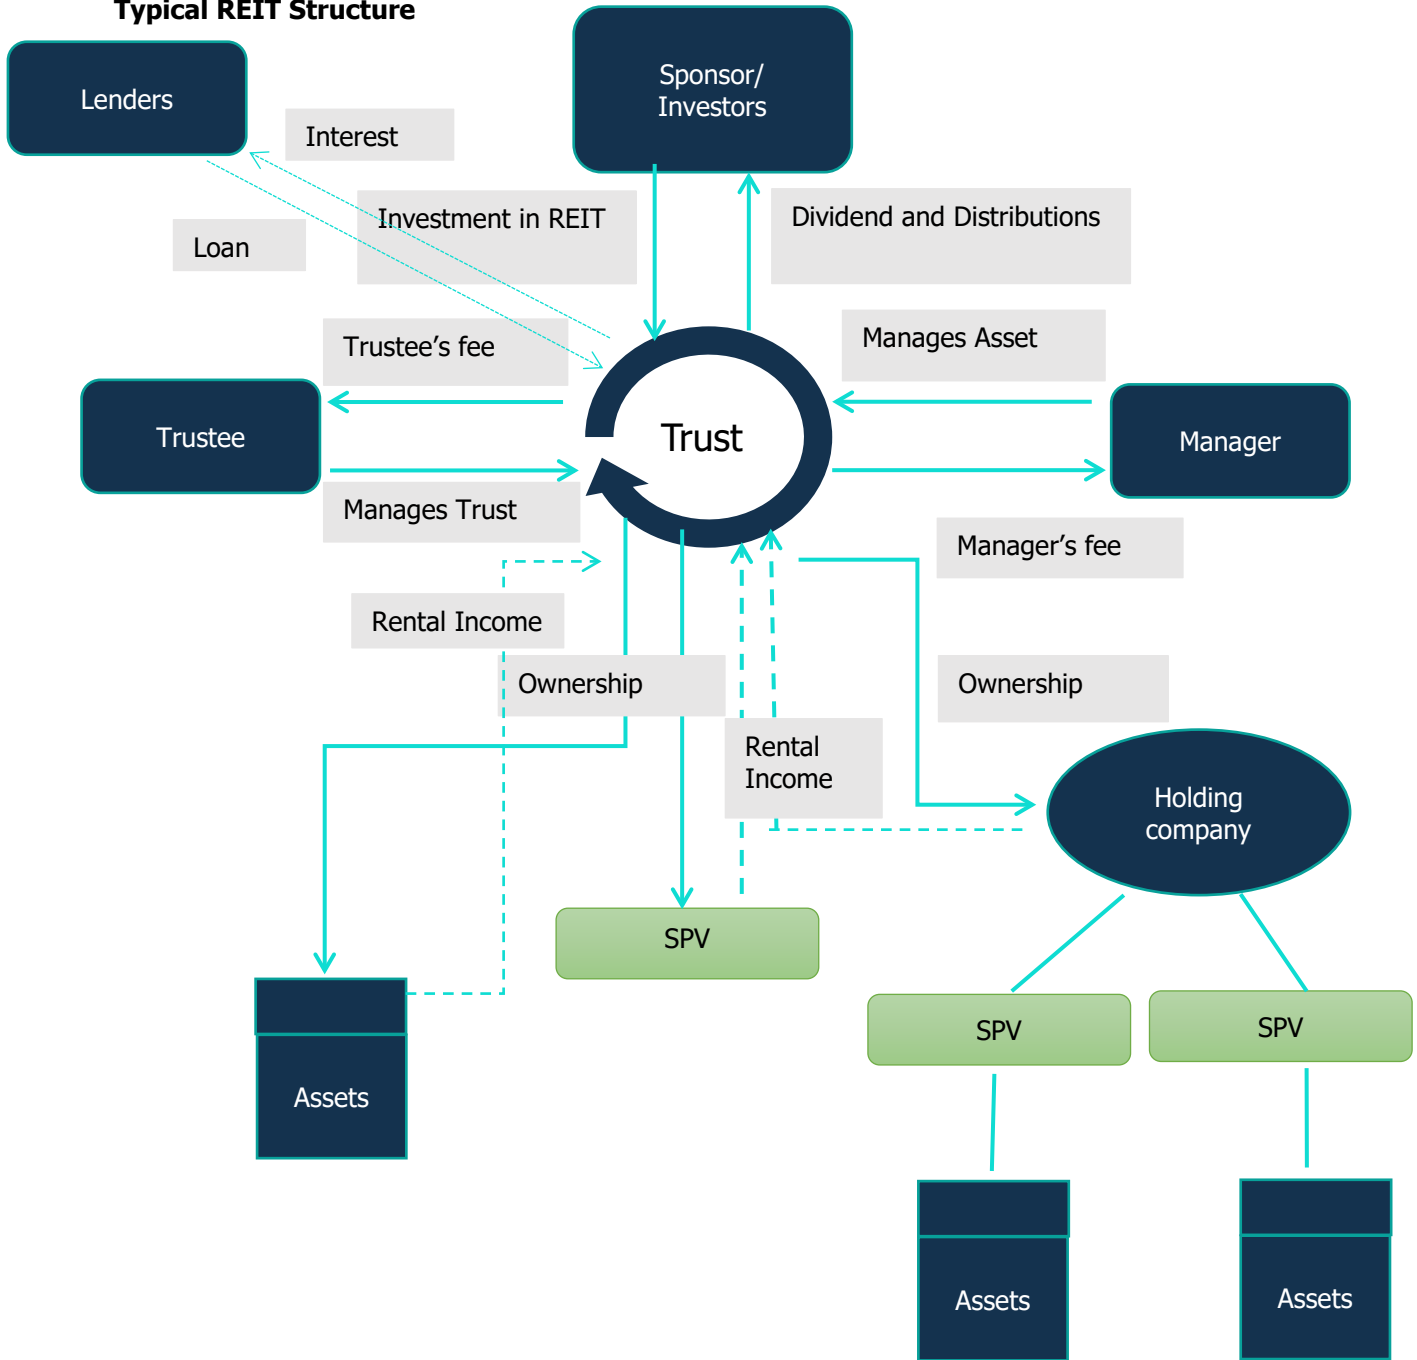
Typical REIT Structure

Lenders

Interest

Sponsor/ Investors

Investment in REIT

Dividend and Distributions

Loan

Trustee’s fee

Manages Asset

Trustee

Trust

Manager

Manages Trust

Manager’s fee

Rental Income

Ownership

Ownership

Rental Income

Holding company

SPV

SPV

SPV

Assets

Assets

Assets